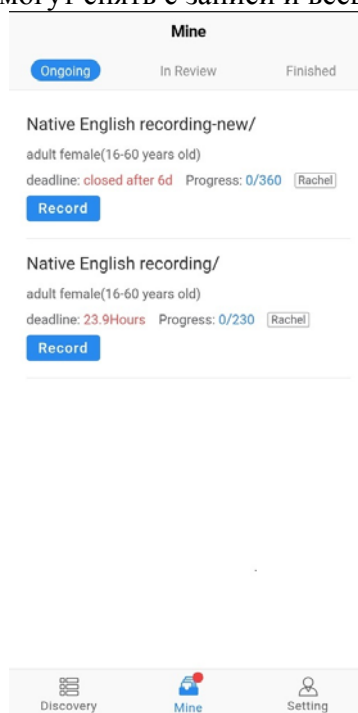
могут снять с записи и всех

Mine

Ongoing In Review Finished

Native English recording-new/

adult female(16-60 years old)

deadline: closed after 6d Progress: 0/360 Rachel

Record

Native English recording/

adult female(16-60 years old)

deadline: 23.9Hours Progress: 0/230 Rachel

Record

Discovery Mine Setting